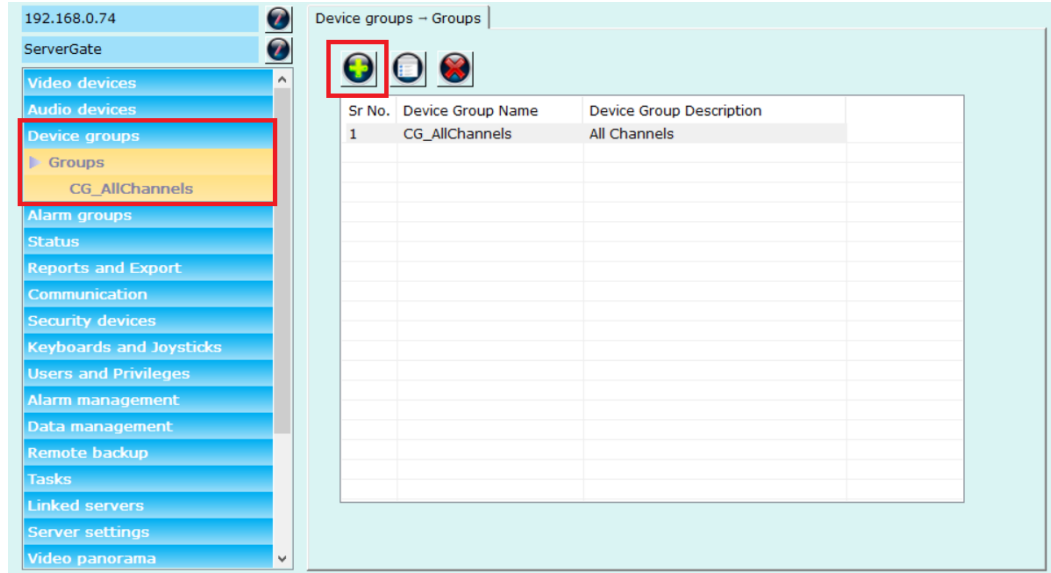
192.168.0.74

ServerGate

Video devices
Audio devices
Device groups
Groups
CG_AllChannels
Alarm groups
Status
Reports and Export
Communication
Security devices
Keyboards and Joysticks
Users and Privileges
Alarm management
Data management
Remote backup
Tasks
Linked servers
Server settings
Video panorama

Device groups → Groups

| Sr No. | Device Group Name | Device Group Description |
|---|---|---|
| 1 | CG_AllChannels | All Channels |